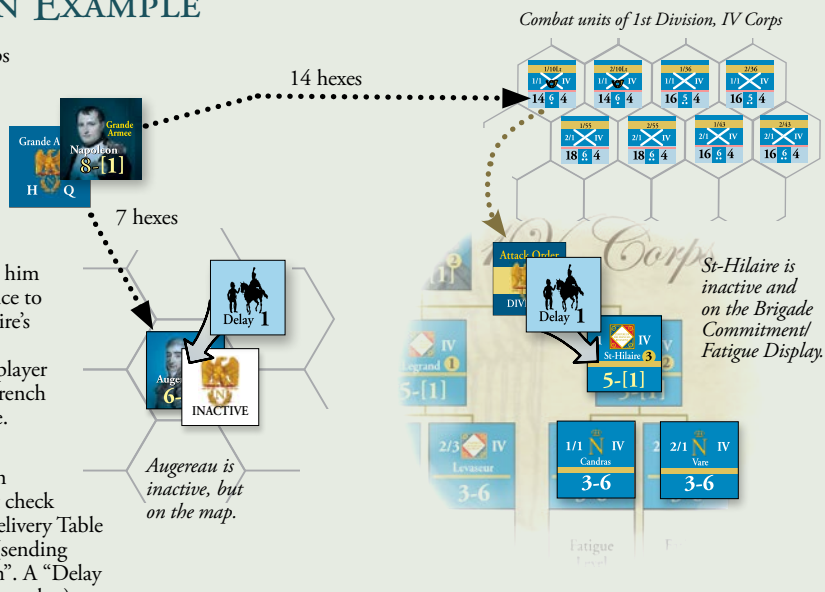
N EXAMPLE

os

Combat units of 1st Division, IV Corps

14 hexes

Grande Armee

Napoleon

8-[1]

Grande A

H Q

7 hexes

him
ce to
ire's

player
rench
e.

n
check
elivery Table
sending
n". A "Delay

Delay 1

Auge

6-

INACTIVE

Augereau is inactive, but on the map.

Attack Order

DIV

Delay 1

IV Corps

St-Hilaire is inactive and on the Brigade Commitment/ Fatigue Display.

IV

St-Hilaire 3

5-[1]

Legrand 1

IV

5-[1]

2/3 IV

Levasseur

3-6

1/1 N IV

Candras

3-6

2/1 N IV

Vare

3-6

Fatigue